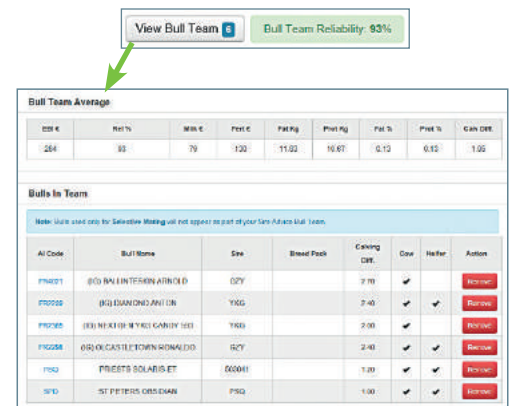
View Bull Team 6

Bull Team Reliability: 93%

Bull Team Average

| EBI € | Rel % | Milk € | Fert € | Fat Kg | Prot Kg | Fat % | Prot % | Calv Diff. |
|---|---|---|---|---|---|---|---|---|
| 264 | 93 | 79 | 130 | 11.83 | 10.67 | 0.13 | 0.13 | 1.95 |

Bulls In Team

Note: Bulls used only for Selective Mating will not appear as part of your Sire Advice Bull Team.

| AI Code | Bull Name | Sire | Breed Pack | Calving Diff. | Cow | Heifer | Action |
|---|---|---|---|---|---|---|---|
| FR4021 | (IG) BALLINTEMPLE ARNOLD | GZY | | 2.70 | ✔ | | Remove |
| FR2289 | (IG) DIAMOND ANTON | YXG | | 2.40 | ✔ | ✔ | Remove |
| FR2385 | (IG) NEXTGEN YKG GANDY 583 | YXG | | 2.00 | ✔ | ✔ | Remove |
| FR2258 | (IG) OCASTLETOWN RONALDO | GZY | | 2.40 | ✔ | ✔ | Remove |
| PSQ | PRIESTS SOLARIS-ET | 000041 | | 1.20 | ✔ | ✔ | Remove |
| SPD | ST PETERS OBSIDIAN | PSQ | | 1.00 | ✔ | ✔ | Remove |